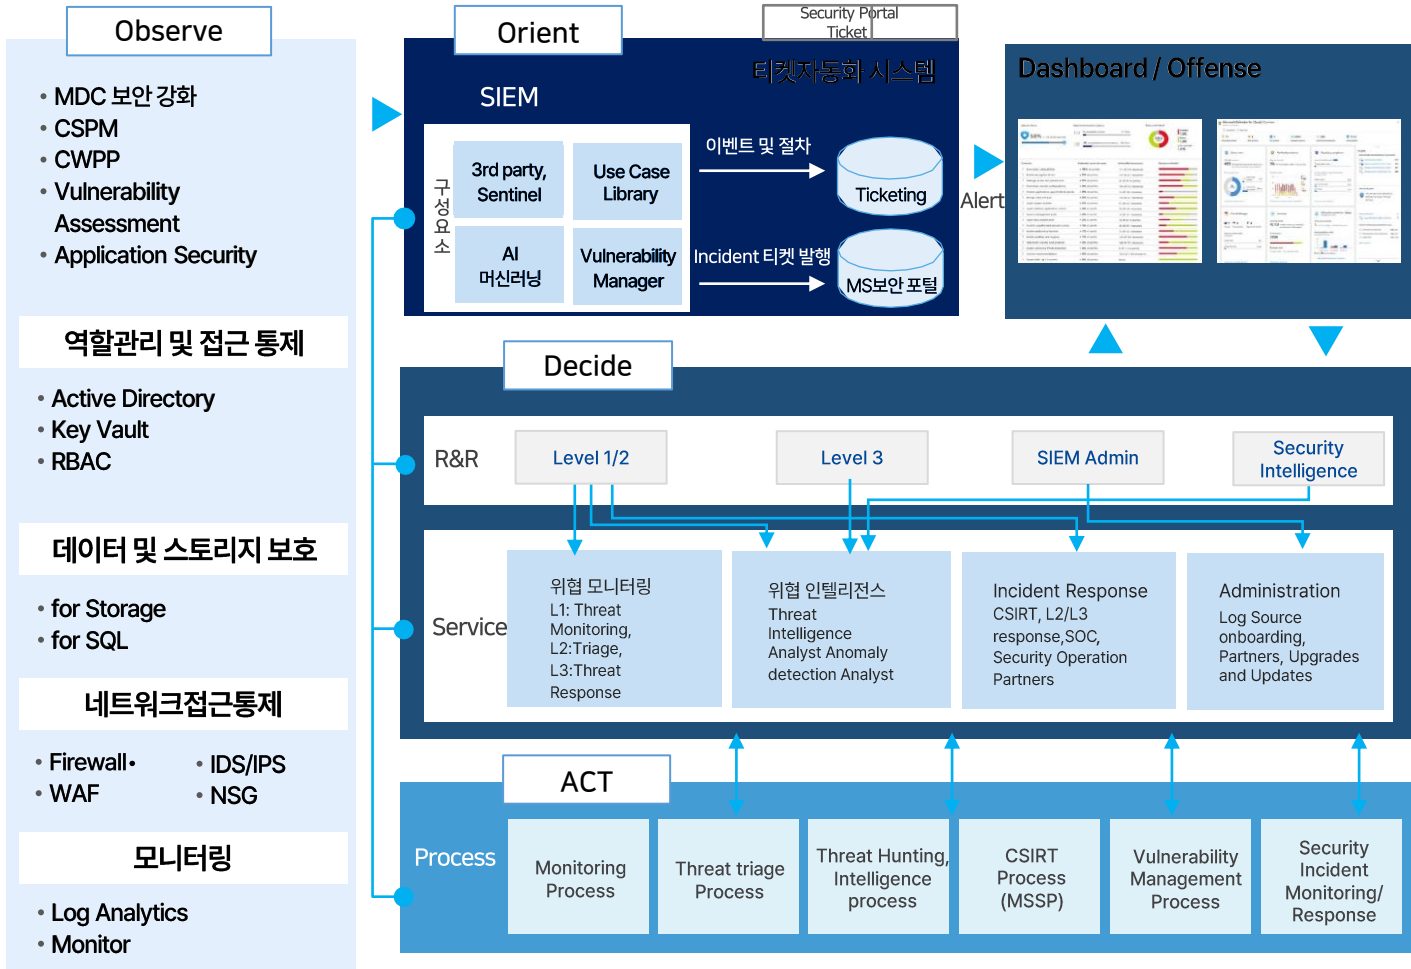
Observe

• MDC 보안 강화
• CSPM
• CWPP
• Vulnerability Assessment
• Application Security

역할관리 및 접근 통제

• Active Directory
• Key Vault
• RBAC

데이터 및 스토리지 보호

• for Storage
• for SQL

네트워크접근통제

• Firewall•
• WAF
• IDS/IPS
• NSG

모니터링

• Log Analytics
• Monitor

Orient

Security Portal Ticket

티켓자동화 시스템

SIEM

구성요소

3rd party, Sentinel

Use Case Library

AI 머신러닝

Vulnerability Manager

이벤트 및 절차

Ticketing

Incident 티켓 발행

MS보안 포털

Alert

Dashboard / Offense

Decide

R&R

Level 1/2

Level 3

SIEM Admin

Security Intelligence

Service

위협 모니터링
L1: Threat Monitoring,
L2:Triage,
L3:Threat Response

위협 인텔리전스
Threat Intelligence
Analyst Anomaly detection Analyst

Incident Response
CSIRT, L2/L3 response,SOC, Security Operation Partners

Administration
Log Source onboarding, Partners, Upgrades and Updates

ACT

Process

Monitoring Process

Threat triage Process

Threat Hunting, Intelligence process

CSIRT Process (MSSP)

Vulnerability Management Process

Security Incident Monitoring/ Response